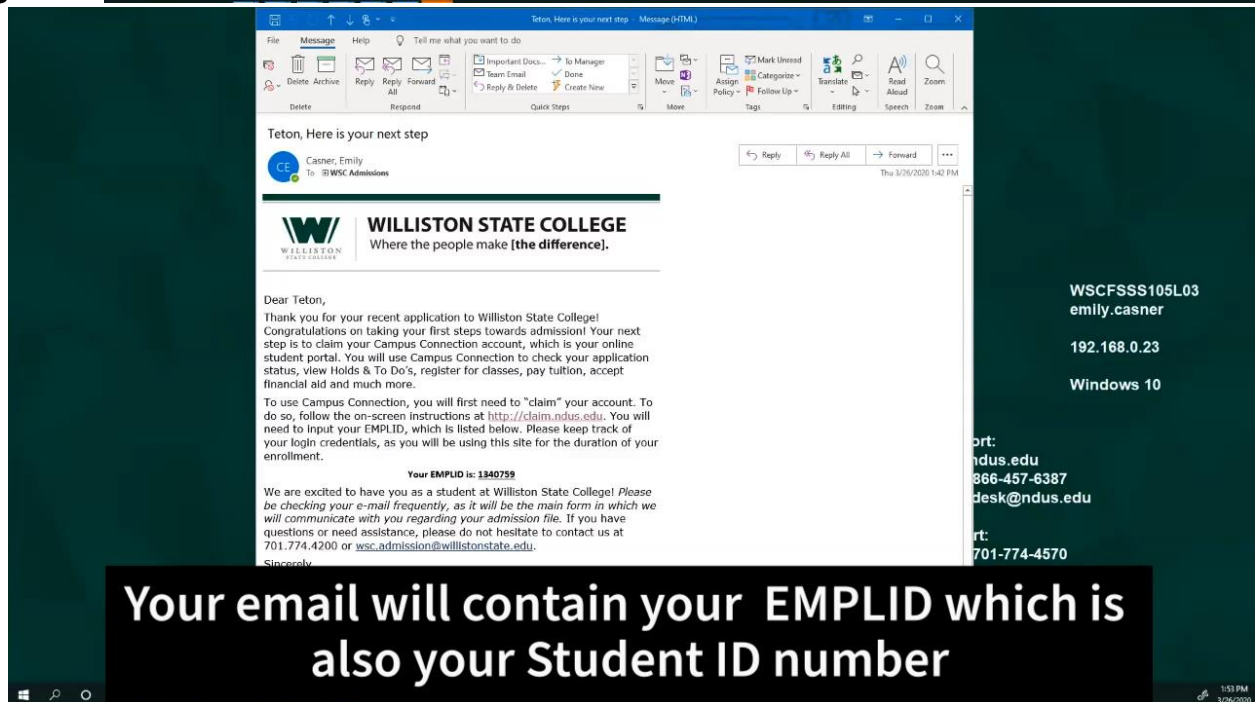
Teton, Here is your next step - Message (HTML)

File Message Help Tell me what you want to do

Delete Archive Reply Reply All Forward Important Docs... To Manager Team Email Done Reply & Delete Create New Move Assign Policy Mark Unread Categorize Follow Up Translate Read Aloud Zoom

Delete Respond Quick Steps Move Tags Editing Speech Zoom

Teton, Here is your next step

CE Casner, Emily
To WSC Admissions

Reply Reply All Forward
Thu 3/26/2020 1:42 PM

WILLISTON STATE COLLEGE
Where the people make [the difference].

WILLISTON STATE COLLEGE

Dear Teton,

Thank you for your recent application to Williston State College! Congratulations on taking your first steps towards admission! Your next step is to claim your Campus Connection account, which is your online student portal. You will use Campus Connection to check your application status, view Holds & To Do's, register for classes, pay tuition, accept financial aid and much more.

To use Campus Connection, you will first need to "claim" your account. To do so, follow the on-screen instructions at http://claim.ndus.edu. You will need to input your EMPLID, which is listed below. Please keep track of your login credentials, as you will be using this site for the duration of your enrollment.

Your EMPLID is: 1340759

We are excited to have you as a student at Williston State College! Please be checking your e-mail frequently, as it will be the main form in which we will communicate with you regarding your admission file. If you have questions or need assistance, please do not hesitate to contact us at 701.774.4200 or wsc.admission@willistonstate.edu.

Sincerely

WSCFSSS105L03
emily.casner

192.168.0.23

Windows 10

rt:
ndus.edu
866-457-6387
desk@ndus.edu

rt:
701-774-4570

Your email will contain your EMPLID which is also your Student ID number

1:53 PM
3/26/2020